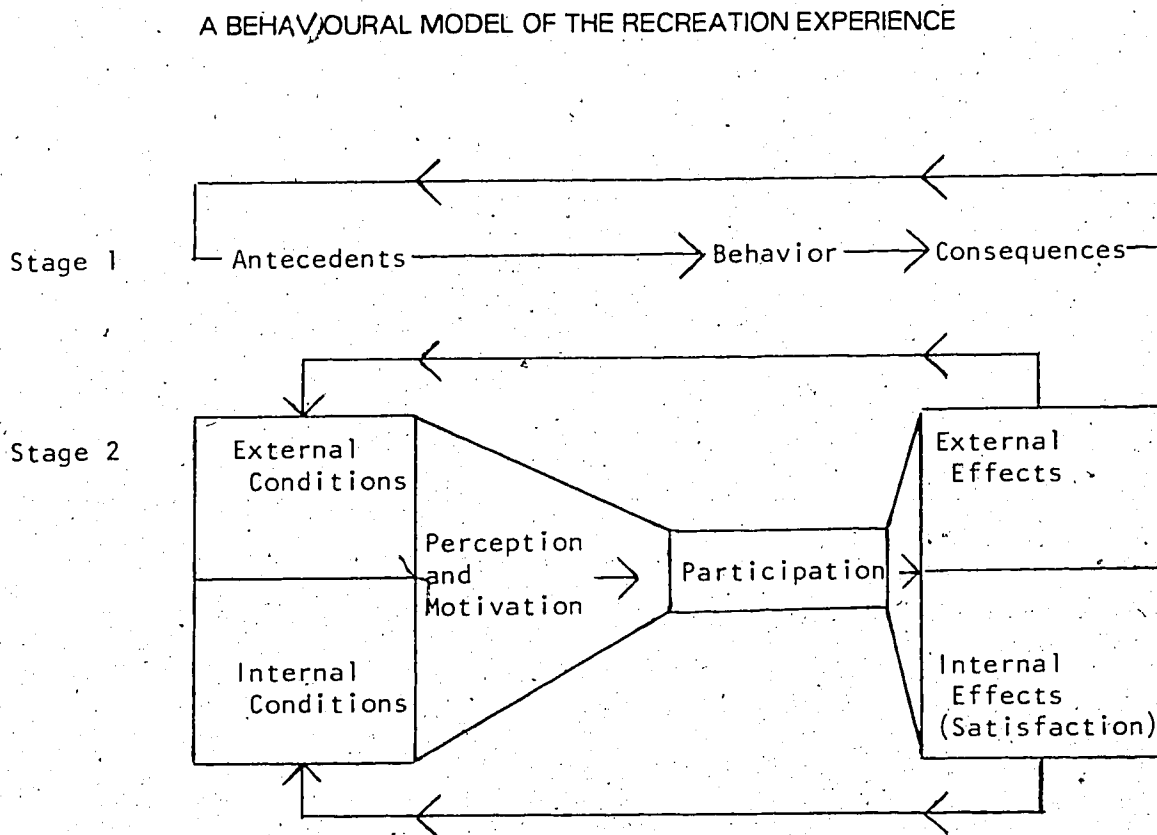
A BEHAVIOURAL MODEL OF THE RECREATION EXPERIENCE

Stage 1

Antecedents

Behavior

Consequences

Stage 2

External Conditions

Internal Conditions

Perception and Motivation

Participation

External Effects

Internal Effects (Satisfaction)